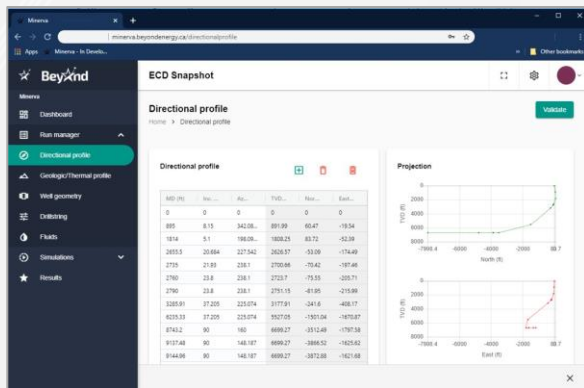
Minerva
minerva.beyondenergy.ca/directionalprofile
Apps
Minerva - In Develo...
Other bookmarks

Beyond
Minerva
Dashboard
Run manager
Directional profile
Geologic/Thermal profile
Well geometry
Drillstring
Fluids
Simulations
Results

ECD Snapshot

Directional profile
Home > Directional profile
Validate

Directional profile

| MD (ft) | Inc ... | Az... | TVD... | Nor... | East... |
|---|---|---|---|---|---|
| 0 | 0 | 0 | 0 | 0 | 0 |
| 885 | 8.15 | 342.08 | 881.99 | 60.47 | -19.54 |
| 1814 | 5.1 | 196.09 | 1808.25 | 83.72 | -52.39 |
| 2653.5 | 20.884 | 227.542 | 2626.57 | -53.09 | -174.49 |
| 2735 | 21.93 | 238.1 | 2700.66 | -70.42 | -197.46 |
| 2760 | 23.8 | 238.1 | 2723.7 | -75.55 | -205.71 |
| 2790 | 23.8 | 238.1 | 2751.15 | -81.95 | -215.99 |
| 3285.91 | 37.205 | 225.074 | 3177.91 | -241.6 | -408.17 |
| 6255.33 | 37.205 | 225.074 | 5527.05 | -1501.04 | -1670.87 |
| 8743.2 | 90 | 160 | 6699.27 | -3512.49 | -1797.58 |
| 9137.48 | 90 | 148.187 | 6699.27 | -3866.52 | -1625.62 |
| 9144.06 | 90 | 148.187 | 6699.27 | -3872.68 | -1621.68 |

Projection
0
2000
4000
6000
8000
TVD (ft)
-7866.4
-6000
-4000
-2000
88.7
North (ft)

0
2000
4000
6000
8000
TVD (ft)
-7866.4
-6000
-4000
-2000
88.7
East (ft)